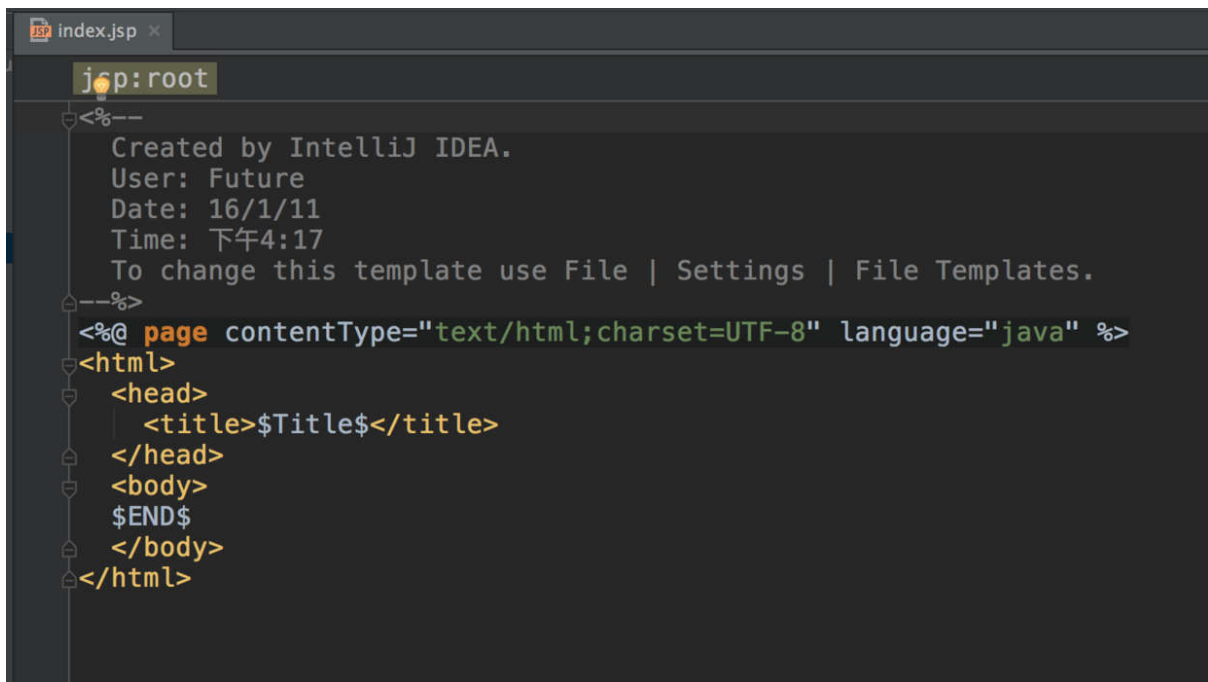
index.jsp ×

jsp:root

<%--
  Created by IntelliJ IDEA.
  User: Future
  Date: 16/1/11
  Time: 下午4:17
  To change this template use File | Settings | File Templates.
--%>
<%@ page contentType="text/html;charset=UTF-8" language="java" %>
<html>
  <head>
    <title>$Title$</title>
  </head>
  <body>
  $END$
  </body>
</html>